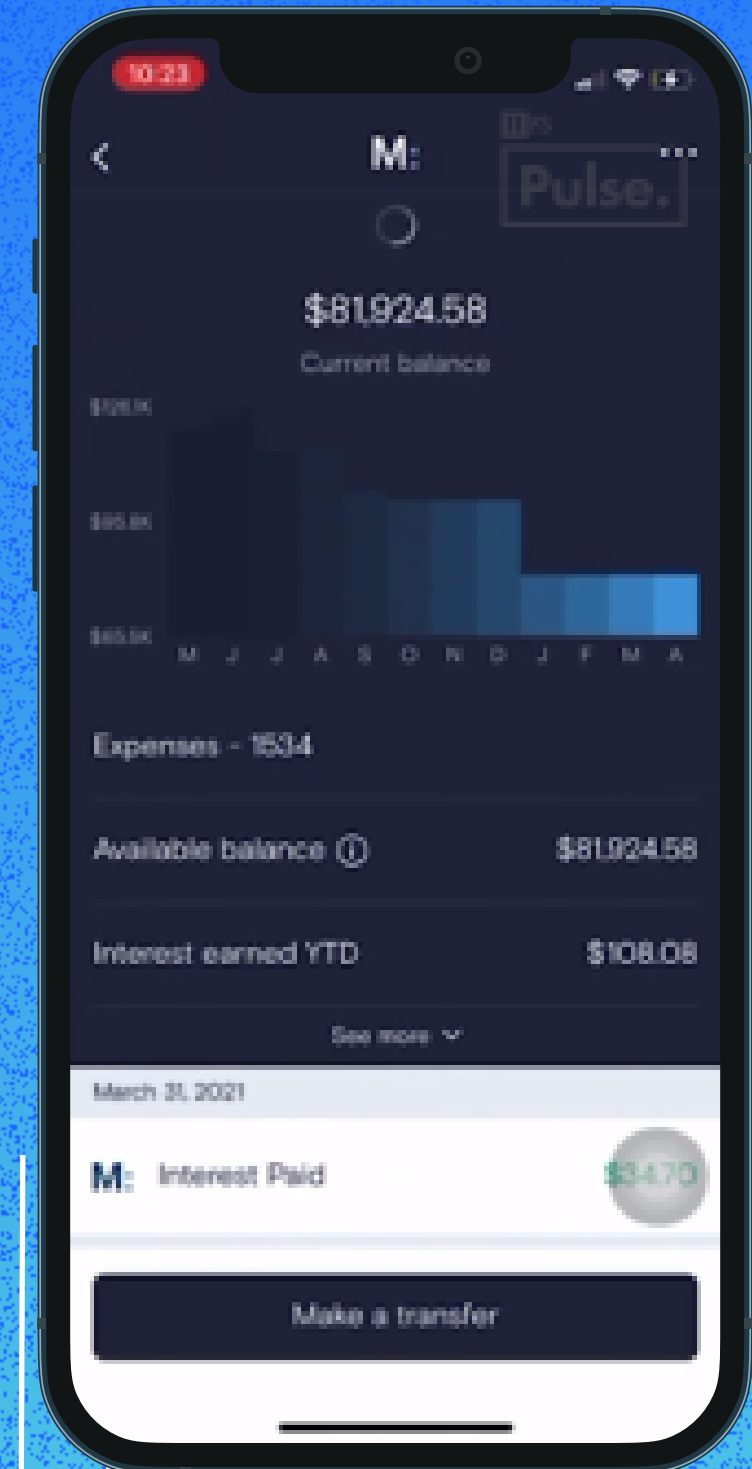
10:23

M:

Pulse.

$81,924.58

Current balance

$126.1K

$95.8K

$65.5K

M J J A S O N D J F M A

Expenses - 1534

Available balance ⓘ $81,924.58

Interest earned YTD $108.08

See more

March 31, 2021

M: Interest Paid $34.70

Make a transfer